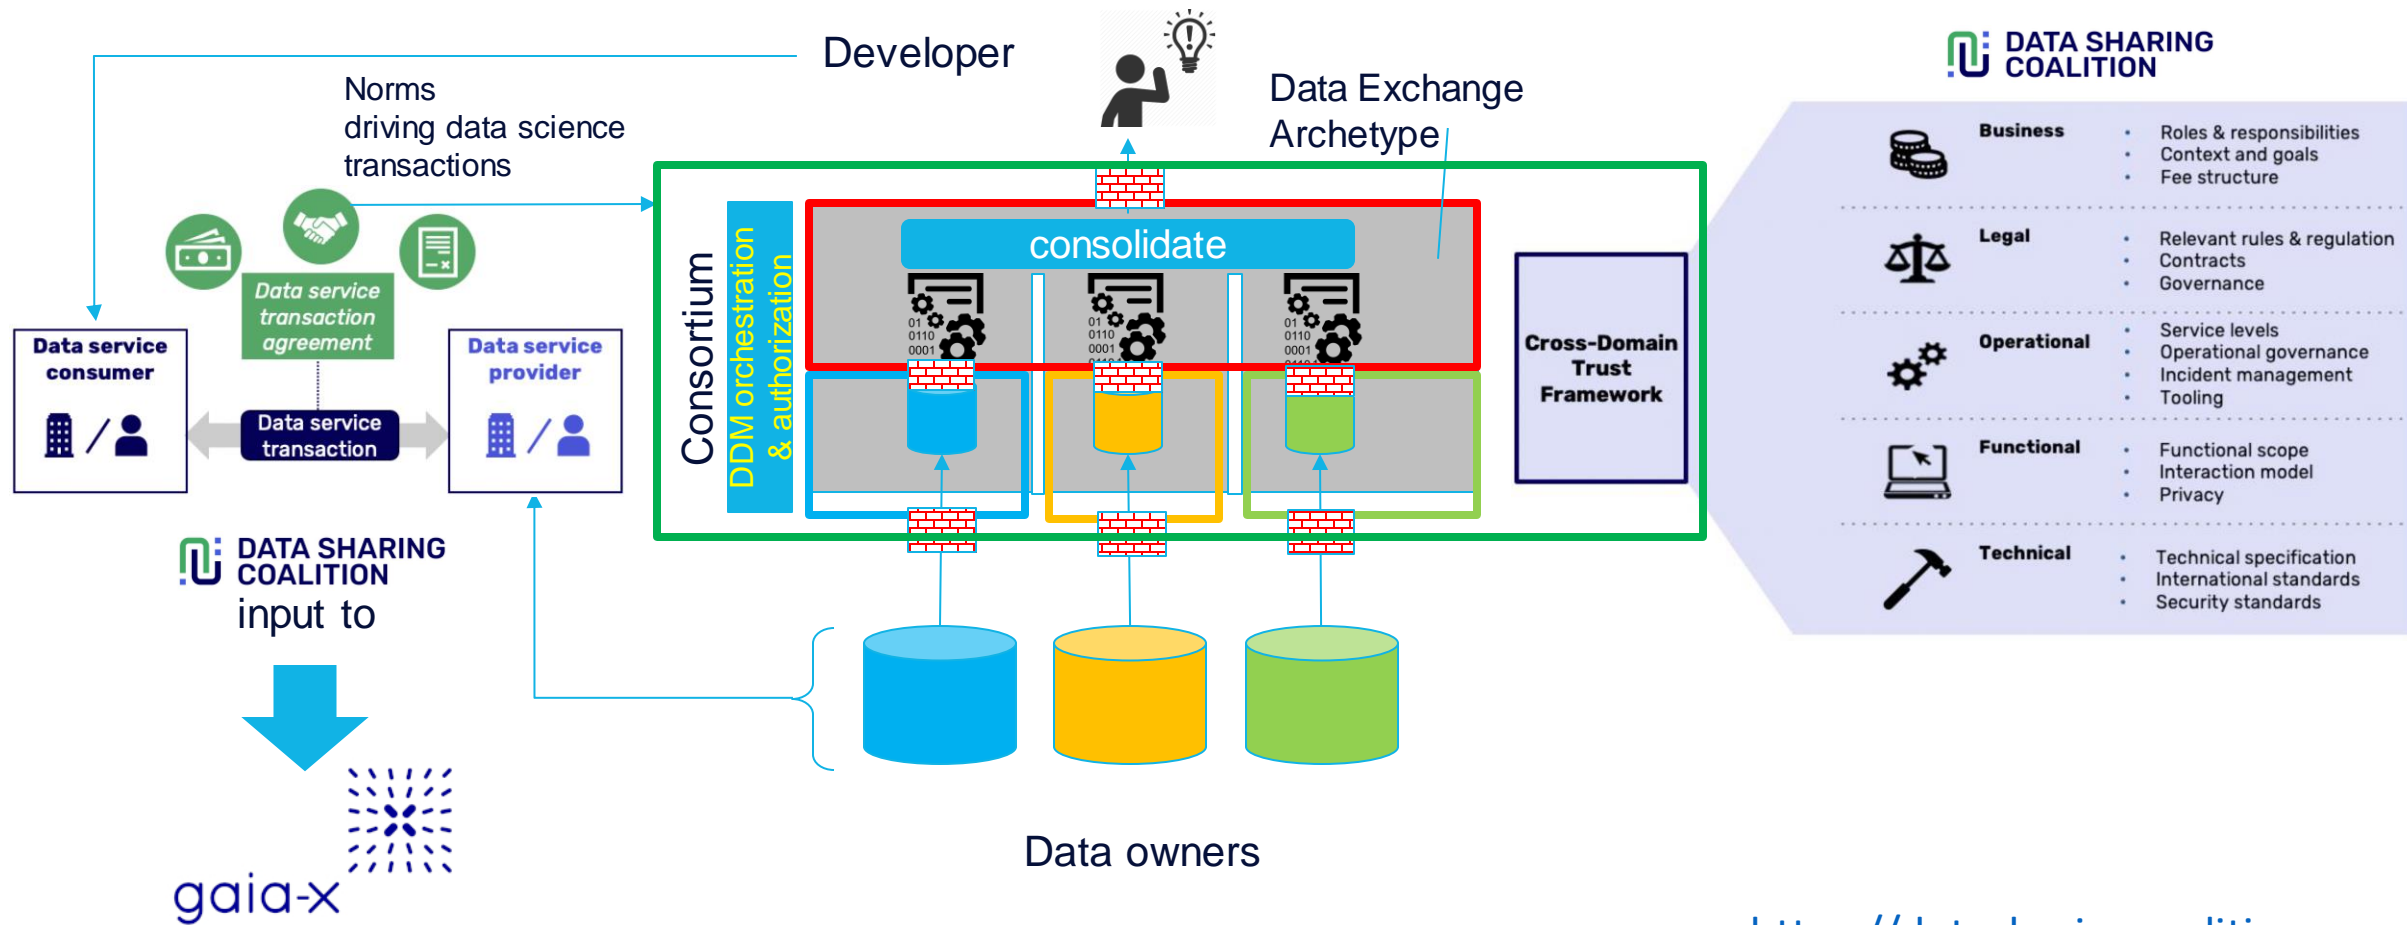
Developer

Norms
driving data science
transactions

Data Exchange
Archetype

DATA SHARING
COALITION

Data service
consumer

Data service
transaction
agreement

Data service
provider

Data service
transaction

Consortium

DDM orchestration
& authorization

consolidate

01
0110
0001

01
0110
0001

01
0110
0001

Cross-Domain
Trust
Framework

Business
• Roles & responsibilities
• Context and goals
• Fee structure

Legal
• Relevant rules & regulation
• Contracts
• Governance

Operational
• Service levels
• Operational governance
• Incident management
• Tooling

Functional
• Functional scope
• Interaction model
• Privacy

Technical
• Technical specification
• International standards
• Security standards

DATA SHARING
COALITION
input to

gaia-x

Data owners

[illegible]